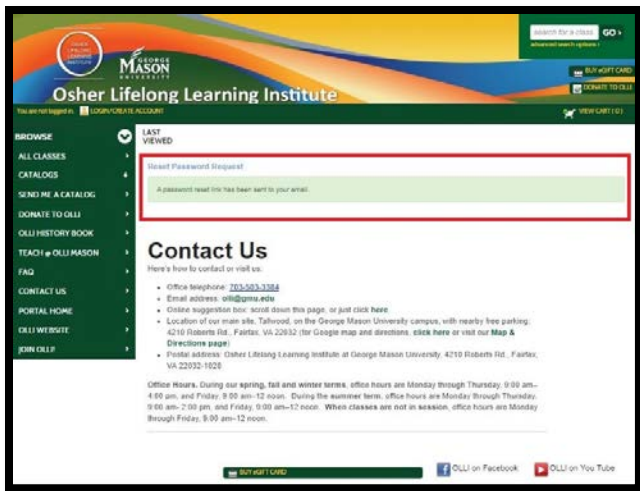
OSHER LIFELONG LEARNING INSTITUTE

GEORGE MASON UNIVERSITY

Osher Lifelong Learning Institute

search for a class GO›
advanced search options ›

BUY eGIFT CARD
DONATE TO OLLI
VIEW CART (0)

You are not logged in. LOGIN/CREATE ACCOUNT

BROWSE
ALL CLASSES
CATALOGS
SEND ME A CATALOG
DONATE TO OLLI
OLLI HISTORY BOOK
TEACH @ OLLI MASON
FAQ
CONTACT US
PORTAL HOME
OLLI WEBSITE
JOIN OLLI!

LAST VIEWED

Reset Password Request

A password reset link has been sent to your email.

Contact Us

Here's how to contact or visit us:

- Office telephone: 703-503-3384
- Email address: olli@gmu.edu
- Online suggestion box: scroll down this page, or just click here
- Location of our main site, Tallwood, on the George Mason University campus, with nearby free parking: 4210 Roberts Rd., Fairfax, VA 22032 (for Google map and directions, click here or visit our Map & Directions page)
- Postal address: Osher Lifelong Learning Institute at George Mason University, 4210 Roberts Rd., Fairfax, VA 22032-1028

Office Hours. During our spring, fall and winter terms, office hours are Monday through Thursday, 9:00 am–4:00 pm, and Friday, 9:00 am–12 noon. During the summer term, office hours are Monday through Thursday, 9:00 am–2:00 pm, and Friday, 9:00 am–12 noon. When classes are not in session, office hours are Monday through Friday, 9:00 am–12 noon.

BUY eGIFT CARD

OLLI on Facebook
OLLI on You Tube